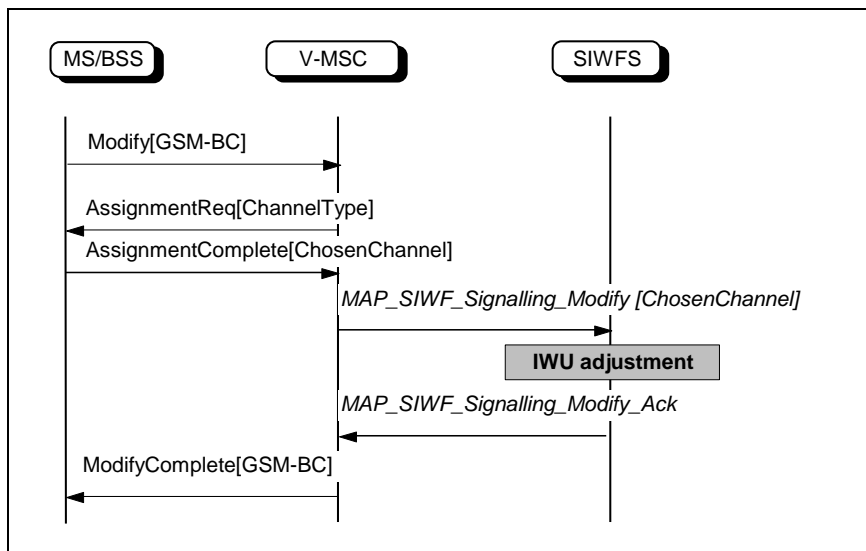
MS/BSS

V-MSC

SIWFS

Modify[GSM-BC]

AssignmentReq[ChannelType]

AssignmentComplete[ChosenChannel]

MAP_SIWF_Signalling_Modify [ChosenChannel]

IWU adjustment

MAP_SIWF_Signalling_Modify_Ack

ModifyComplete[GSM-BC]